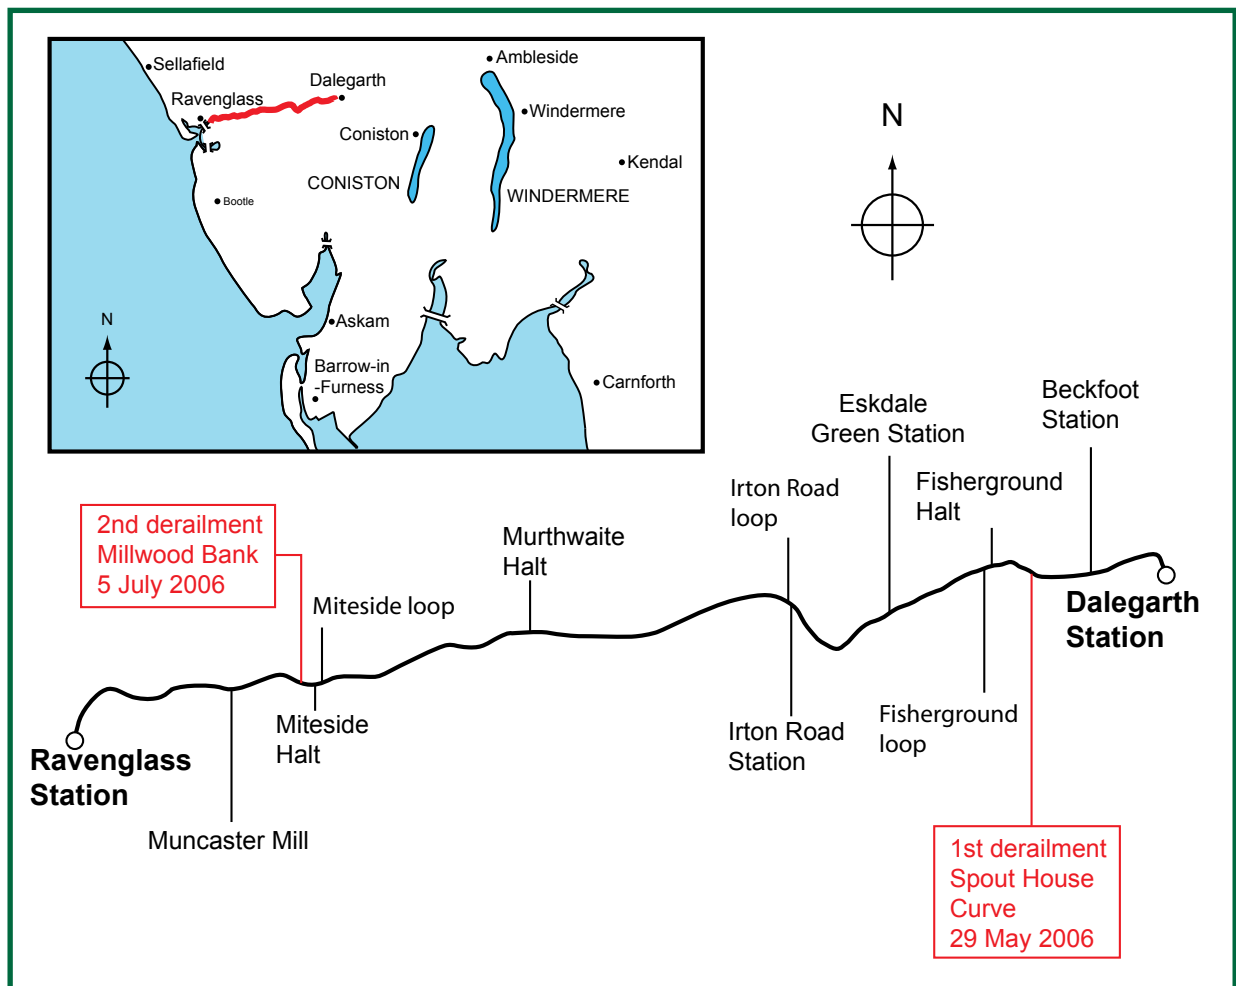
Sellafield
Dalegarth
Ravenglass
Ambleside
Windermere
Coniston
Kendal
CONISTON
WINDERMERE
Bootle
N
Askam
Barrow-in -Furness
Carnforth
N

2nd derailment Millwood Bank 5 July 2006

Murthwaite Halt

Irton Road loop

Eskdale Green Station

Beckfoot Station

Fisherground Halt

Miteside loop

Dalegarth Station

Miteside Halt

Ravenglass Station

Muncaster Mill

Irton Road Station

Fisherground loop

1st derailment Spout House Curve 29 May 2006